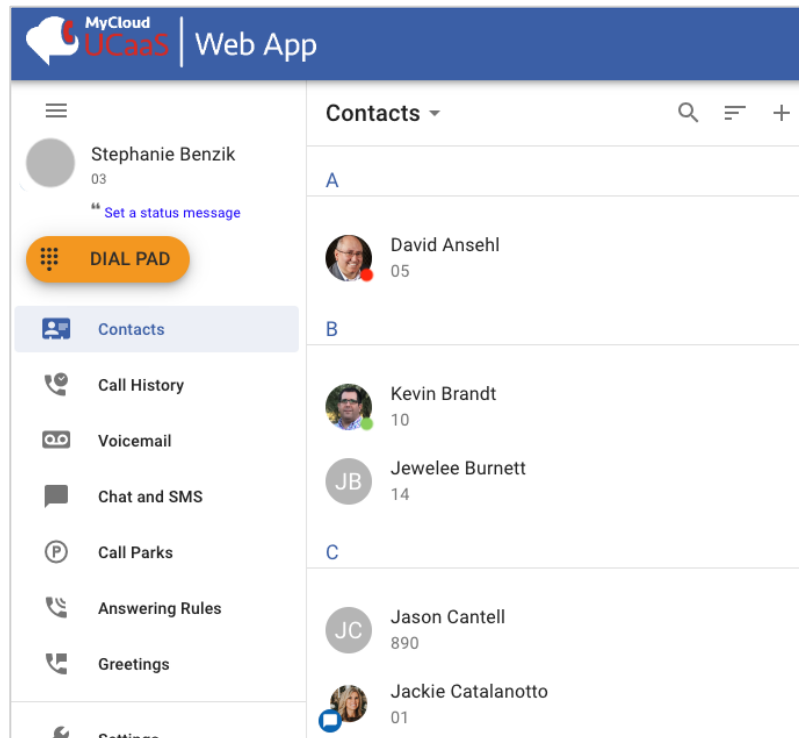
MyCloud UCaaS | Web App

Stephanie Benzik
03
" Set a status message

DIAL PAD

Contacts
Call History
Voicemail
Chat and SMS
Call Parks
Answering Rules
Greetings
Settings

Contacts

A

David Ansehl
05

B

Kevin Brandt
10

JB Jewelee Burnett
14

C

JC Jason Cantell
890

Jackie Catalanotto
01